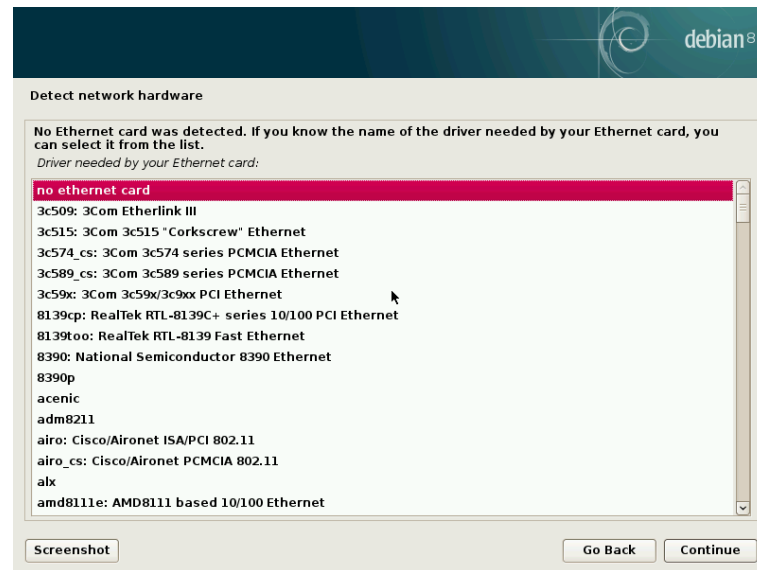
debian 8

Detect network hardware

No Ethernet card was detected. If you know the name of the driver needed by your Ethernet card, you can select it from the list.

Driver needed by your Ethernet card:

no ethernet card
3c509: 3Com Etherlink III
3c515: 3Com 3c515 "Corkscrew" Ethernet
3c574_cs: 3Com 3c574 series PCMCIA Ethernet
3c589_cs: 3Com 3c589 series PCMCIA Ethernet
3c59x: 3Com 3c59x/3c9xx PCI Ethernet
8139cp: RealTek RTL-8139C+ series 10/100 PCI Ethernet
8139too: RealTek RTL-8139 Fast Ethernet
8390: National Semiconductor 8390 Ethernet
8390p
acenic
adm8211
airo: Cisco/Aironet ISA/PCI 802.11
airo_cs: Cisco/Aironet PCMCIA 802.11
alx
amd8111e: AMD8111 based 10/100 Ethernet

Screenshot

Go Back

Continue